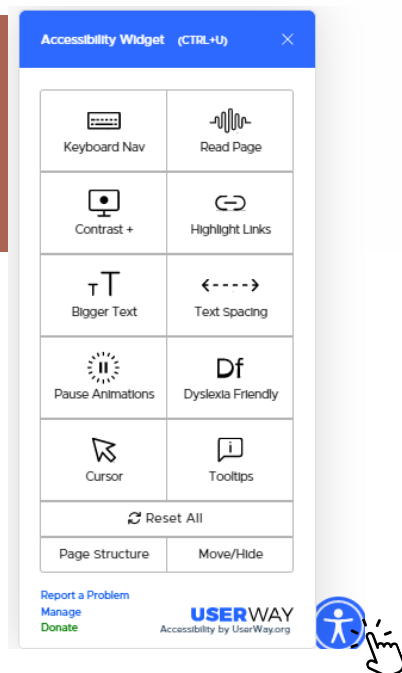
Accessibility Widget (CTRL+U)

×

Keyboard Nav

Read Page

Contrast +

Highlight Links

TT

Bigger Text

Text Spacing

Pause Animations

Df

Dyslexia Friendly

Cursor

i

Tooltips

Reset All

Page Structure

Move/Hide

Report a Problem
Manage
Donate

USERWAY
Accessibility by UserWay.org